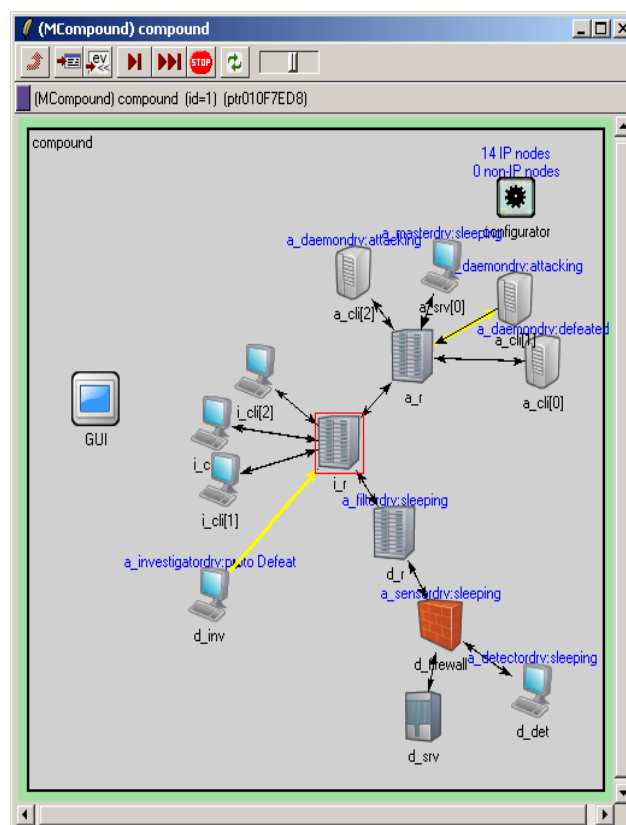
(MCompound) compound

ev

STOP

(MCompound) compound (id=1) (ptr010F7ED8)

compound

14 IP nodes
0 non-IP nodes

configurator

a_daemondrv:attacking

a_masterdrv:sleeping

a_daemondrv:attacking

a_srv[0]

a_cli[2]

a_daemondrv:defeated

a_cli[1]

a_r

a_cli[0]

GUI

i_cli[2]

i_c

i_r

i_cli[1]

a_filterdrv:sleeping

d_r

a_investigatordrv:proto Defeat

d_inv

a_sensordrv:sleeping

d_firewall

a_detectordrv:sleeping

d_det

d_srv